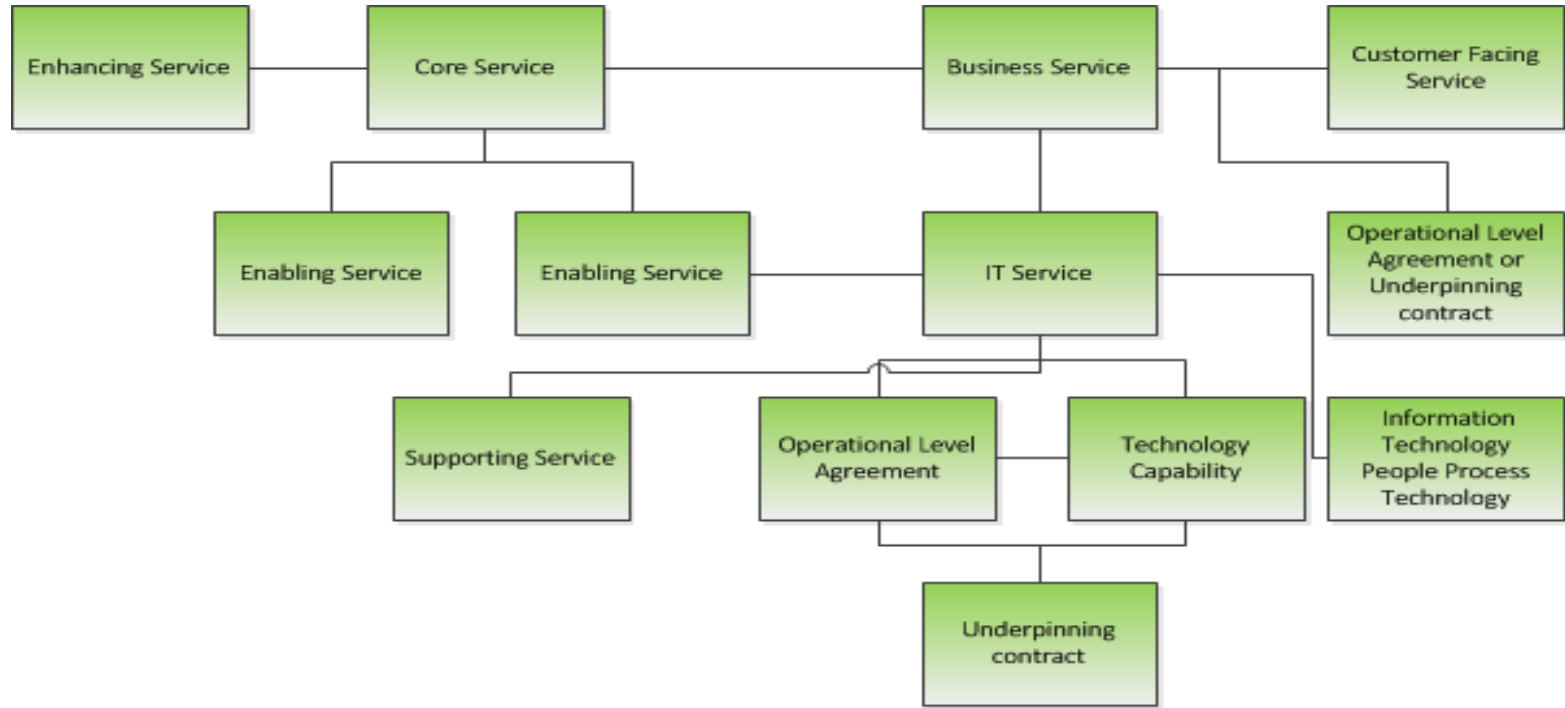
Enhancing Service

Core Service

Business Service

Customer Facing Service

Enabling Service

Enabling Service

IT Service

Operational Level Agreement or Underpinning contract

Supporting Service

Operational Level Agreement

Technology Capability

Information Technology People Process Technology

Underpinning contract